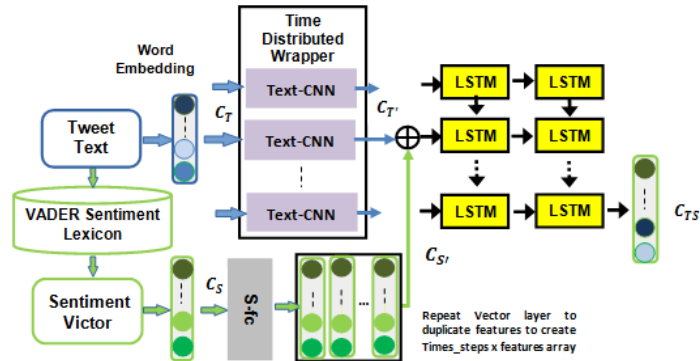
Time Distributed Wrapper

Word Embedding

$C_T$

Text-CNN

$C_{T'}$

Text-CNN

Text-CNN

Tweet Text

VADER Sentiment Lexicon

Sentiment Victor

$C_S$

S-fc

...

LSTM

LSTM

LSTM

LSTM

LSTM

LSTM

$C_{S'}$

$C_{TS}$

Repeat Vector layer to duplicate features to create Times_steps x features array